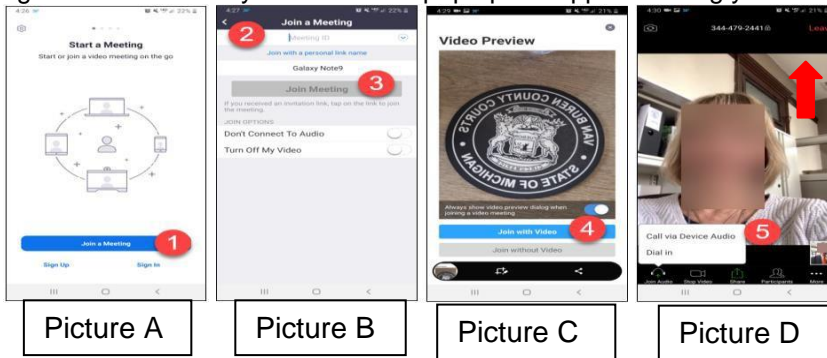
4:26 22%

Start a Meeting

Start or join a video meeting on the go

Join a Meeting

1

Sign Up

Sign In

4:27 22%

Join a Meeting

2

Meeting ID

Join with a personal link name

Galaxy Note9

Join Meeting

3

If you received an invitation link, tap on the link to join the meeting.

JOIN OPTIONS

Don't Connect To Audio

Turn Off My Video

4:29 21%

Video Preview

VAN BUREN COUNTY COURTS

STATE OF MICHIGAN

Always show video preview dialog when joining a video meeting

Join with Video

4

Join without Video

4:30 21%

344-479-2441

Leav

Call via Device Audio

5

Dial in

Join Audio

Stop Video

Share

Participants

More

Picture A

Picture B

Picture C

Picture D